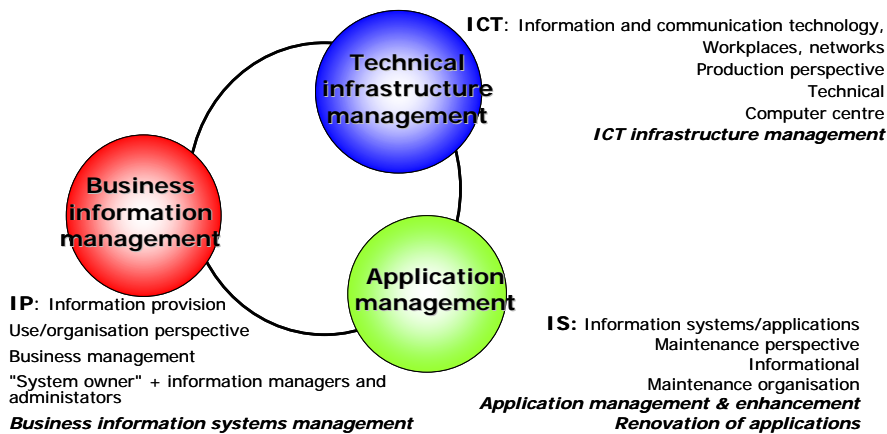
Technical infrastructure management

ICT: Information and communication technology,
Workplaces, networks
Production perspective
Technical
Computer centre
*ICT infrastructure management*

Business information management

Application management

IP: Information provision
Use/organisation perspective
Business management
"System owner" + information managers and administators
*Business information systems management*

IS: Information systems/applications
Maintenance perspective
Informational
Maintenance organisation
*Application management & enhancement*
*Renovation of applications*